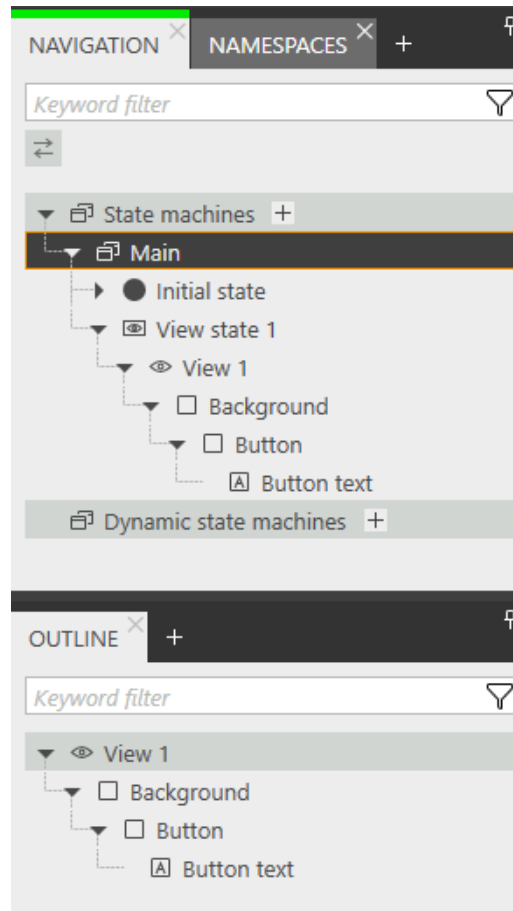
NAVIGATION
NAMESPACES
+
Keyword filter
State machines +
Main
Initial state
View state 1
View 1
Background
Button
Button text
Dynamic state machines +

OUTLINE
+
Keyword filter
View 1
Background
Button
Button text